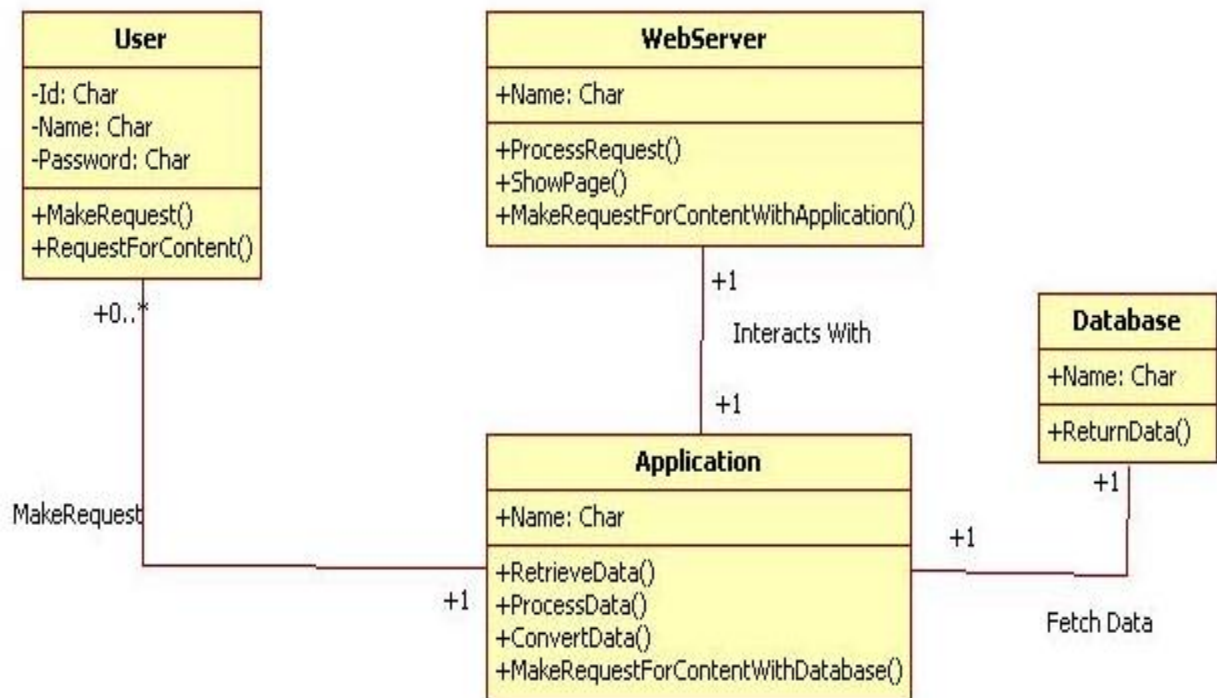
User

-Id: Char
-Name: Char
-Password: Char

+MakeRequest()
+RequestForContent()

WebServer

+Name: Char

+ProcessRequest()
+ShowPage()
+MakeRequestForContentWithApplication()

+0..*

+1

Interacts With

+1

Database

+Name: Char

+ReturnData()

+1

MakeRequest

Application

+Name: Char

+RetrieveData()
+ProcessData()
+ConvertData()
+MakeRequestForContentWithDatabase()

+1

+1

Fetch Data